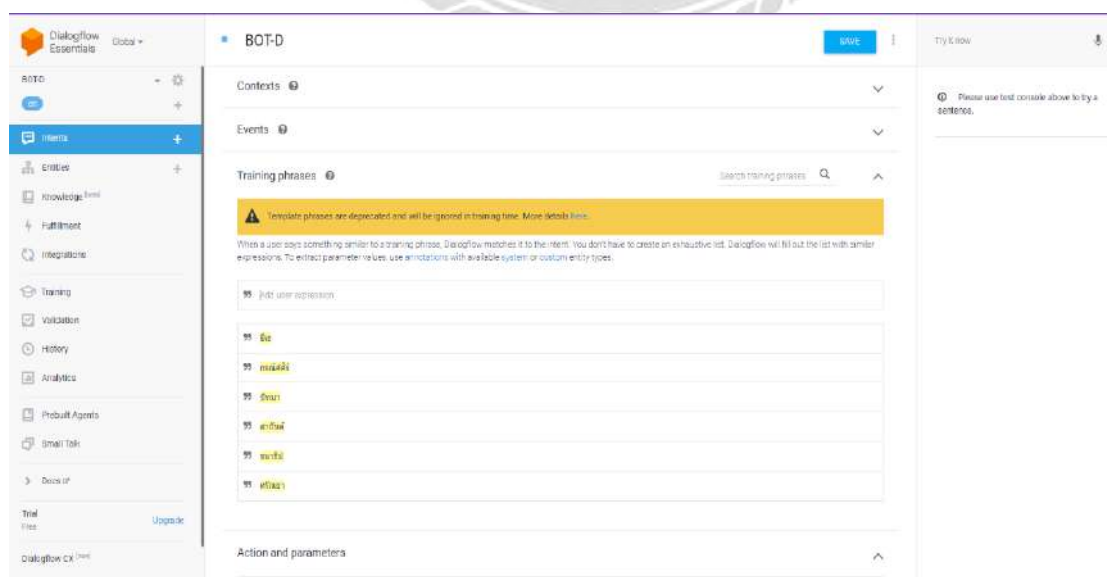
Dialogflow Essentials Global

BOT-D

en

Intents

Entities

Knowledge beta

Fulfillment

Integrations

Training

Validation

History

Analytics

Prebuilt Agents

Small Talk

Docs

Trial Free Upgrade

Dialogflow CX new

BOT-D

SAVE

Contexts

Events

Training phrases

Search training phrases

Template phrases are deprecated and will be ignored in training time. More details here.

When a user says something similar to a training phrase, Dialogflow matches it to the intent. You don't have to create an exhaustive list. Dialogflow will fill out the list with similar expressions. To extract parameter values, use annotations with available system or custom entity types.

Add user expression

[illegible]

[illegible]

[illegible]

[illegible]

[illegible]

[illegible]

Action and parameters

Try it now

Please use test console above to try a sentence.